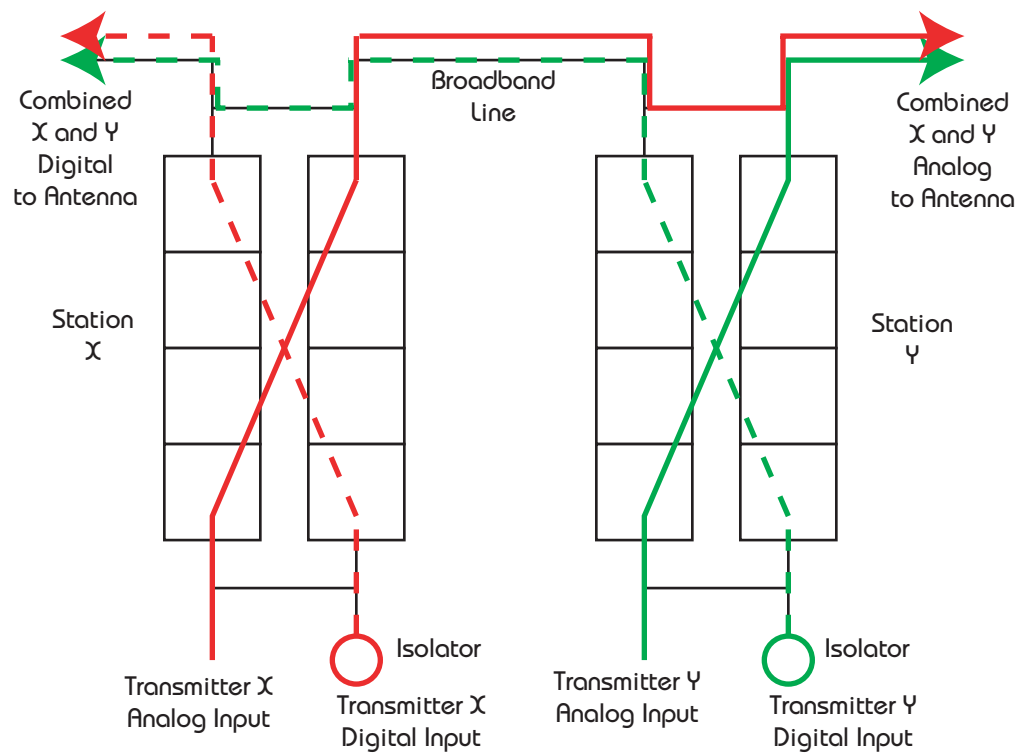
Combined X and Y Digital to Antenna

Broadband Line

Combined X and Y Analog to Antenna

Station X

Station Y

Isolator

Isolator

Transmitter X Analog Input

Transmitter X Digital Input

Transmitter Y Analog Input

Transmitter Y Digital Input